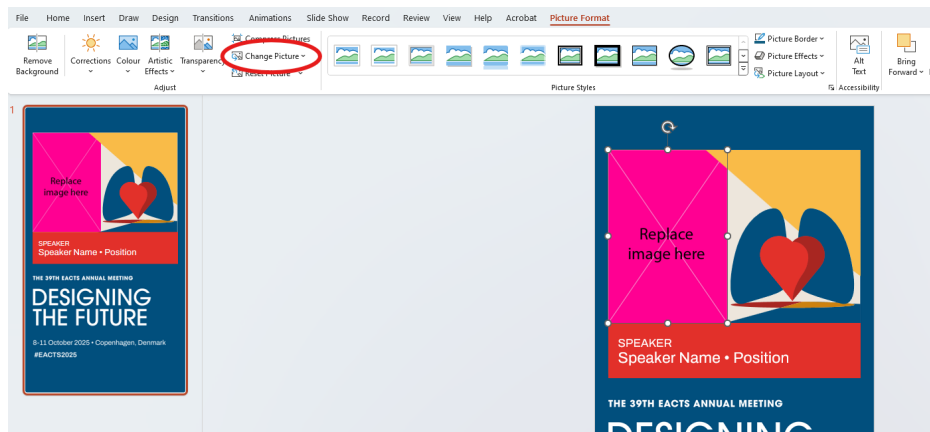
File Home Insert Draw Design Transitions Animations Slide Show Record Review View Help Acrobat Picture Format

Remove Background
Corrections
Colour
Artistic Effects
Transparency
Compress Pictures
Change Picture
Reset Picture
Adjust

Picture Styles

Picture Border
Picture Effects
Picture Layout

Alt Text
Accessibility

Bring Forward

1

Replace image here

SPEAKER
Speaker Name • Position

THE 39TH EACTS ANNUAL MEETING

DESIGNING THE FUTURE

8-11 October 2025 • Copenhagen, Denmark
#EACTS2025

Replace image here

SPEAKER
Speaker Name • Position

THE 39TH EACTS ANNUAL MEETING

DESIGNING